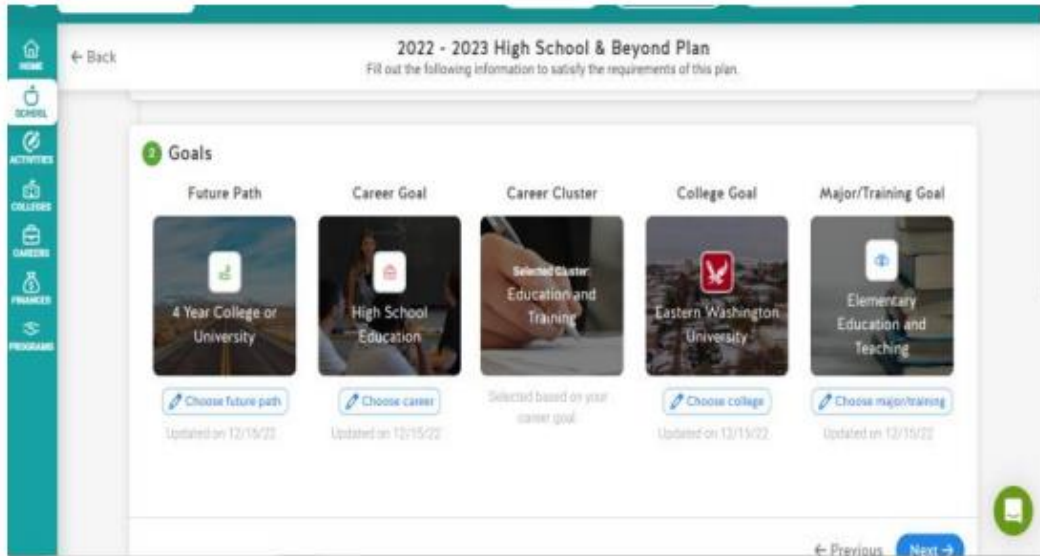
HOME

SCHOOL

ACTIVITIES

COLLEGES

CAREERS

FINANCES

PROGRAMS

← Back

2022 - 2023 High School & Beyond Plan

Fill out the following information to satisfy the requirements of this plan.

2 Goals

Future Path

4 Year College or University

Choose future path

Updated on 12/15/22

Career Goal

High School Education

Choose career

Updated on 12/15/22

Career Cluster

Selected Cluster: Education and Training

Selected based on your career goal

College Goal

Eastern Washington University

Choose college

Updated on 12/15/22

Major/Training Goal

Elementary Education and Teaching

Choose major/training

Updated on 12/15/22

← Previous

Next →